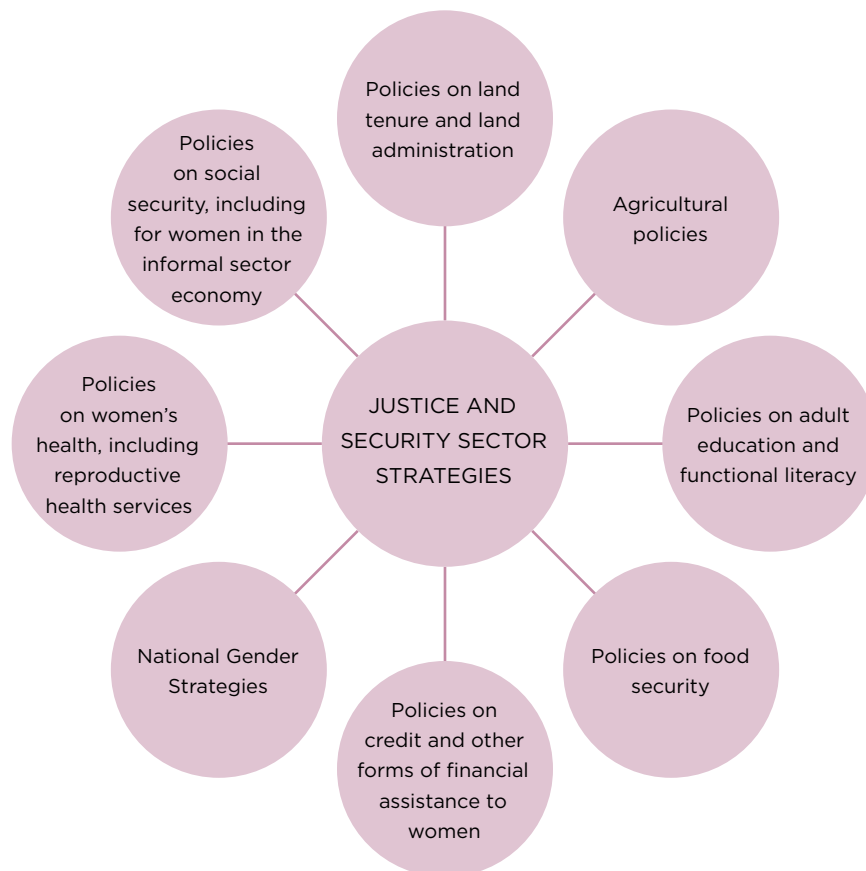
Policies on land tenure and land administration

Agricultural policies

Policies on social security, including for women in the informal sector economy

JUSTICE AND SECURITY SECTOR STRATEGIES

Policies on women's health, including reproductive health services

Policies on adult education and functional literacy

National Gender Strategies

Policies on food security

Policies on credit and other forms of financial assistance to women